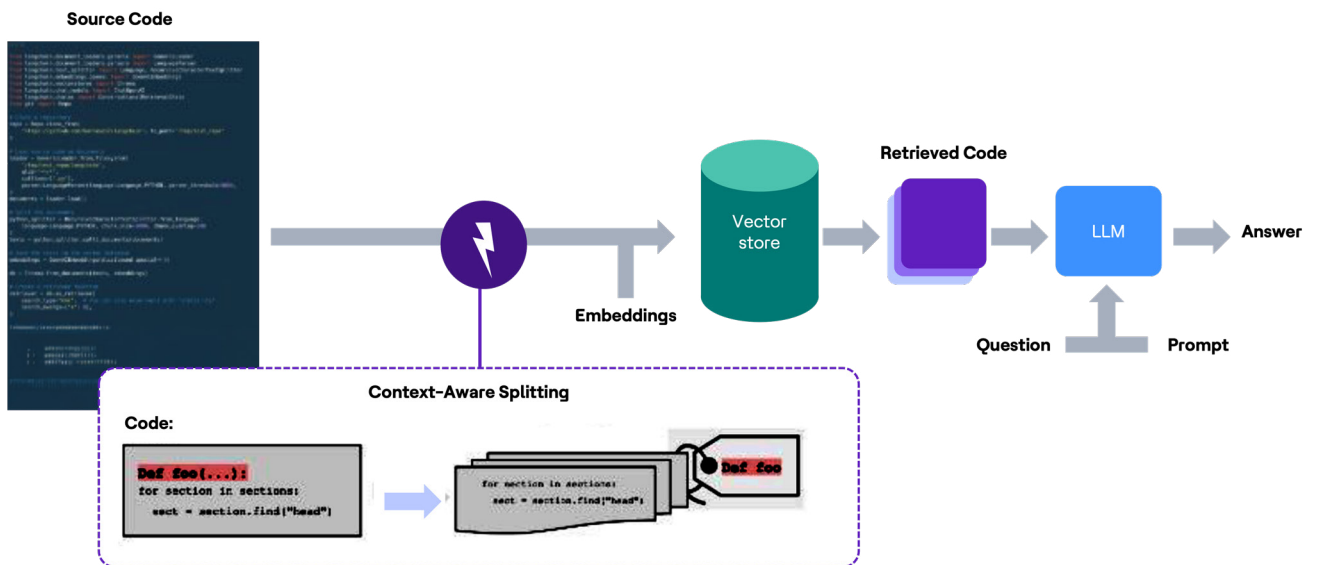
Source Code

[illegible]

Embeddings

Vector store

Retrieved Code

LLM

Answer

Question

Prompt

Context-Aware Splitting

Code:

Def foo(...):
for section in sections:
sect = section.find("head")

for section in sections:
sect = section.find("head")

Def foo